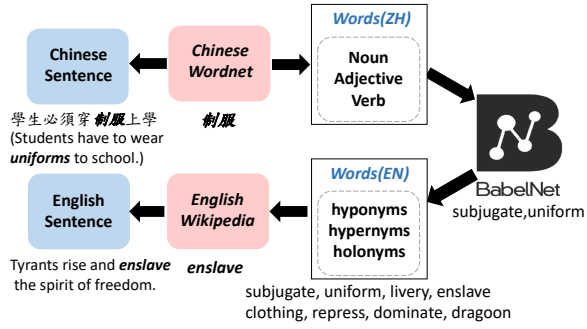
Words(ZH)

Chinese Sentence

Chinese Wordnet

Noun
Adjective
Verb

學生必須穿制服上學
(Students have to wear uniforms to school.)

制服

BabelNet

subjugate,uniform

Words(EN)

English Sentence

English Wikipedia

hyponyms
hypernyms
holonyms

Tyrants rise and enslave the spirit of freedom.

enslave

subjugate, uniform, livery, enslave
clothing, repress, dominate, dragoon